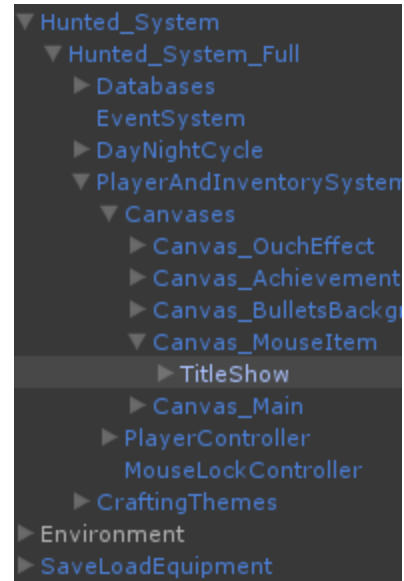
Hunted_System
Hunted_System_Full
Databases
EventSystem
DayNightCycle
PlayerAndInventorySystem
Canvases
Canvas_OuchEffect
Canvas_Achievement
Canvas_BulletsBackgr
Canvas_MouseItem
TitleShow
Canvas_Main
PlayerController
MouseLockController
CraftingThemes
Environment
SaveLoadEquipment